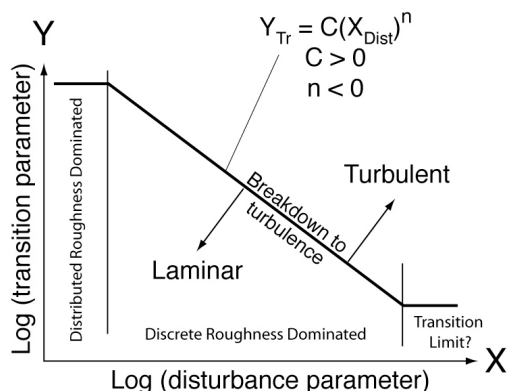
Y

$Y_{Tr} = C(X_{Dist})^n$
$C > 0$
$n < 0$

Log (transition parameter)

Distributed Roughness Dominated

Breakdown to turbulence

Turbulent

Laminar

Discrete Roughness Dominated

Transition Limit?

X

Log (disturbance parameter)